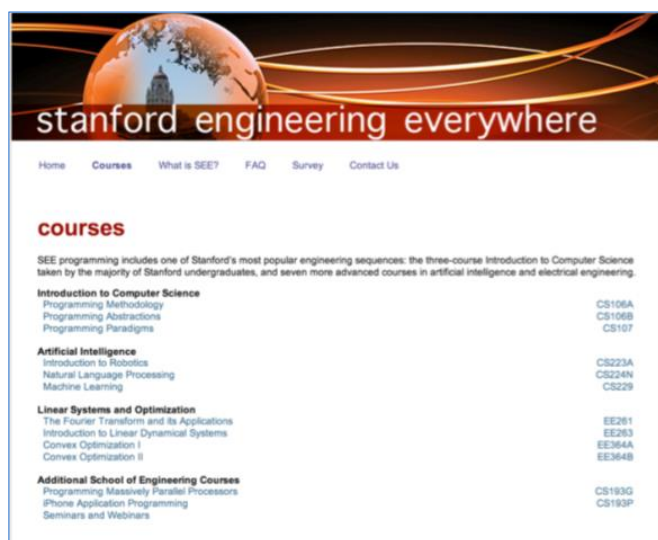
stanford engineering everywhere

Home Courses What is SEE? FAQ Survey Contact Us

courses

SEE programming includes one of Stanford's most popular engineering sequences: the three-course Introduction to Computer Science taken by the majority of Stanford undergraduates, and seven more advanced courses in artificial intelligence and electrical engineering.

Introduction to Computer Science

| | |
|---|---|
| Programming Methodology | CS106A |
| Programming Abstractions | CS106B |
| Programming Paradigms | CS107 |

Artificial Intelligence

| | |
|---|---|
| Introduction to Robotics | CS223A |
| Natural Language Processing | CS224N |
| Machine Learning | CS229 |

Linear Systems and Optimization

| | |
|---|---|
| The Fourier Transform and its Applications | EE261 |
| Introduction to Linear Dynamical Systems | EE263 |
| Convex Optimization I | EE364A |
| Convex Optimization II | EE364B |

Additional School of Engineering Courses

| | |
|---|---|
| Programming Massively Parallel Processors | CS193G |
| iPhone Application Programming | CS193P |
| Seminars and Webinars | |